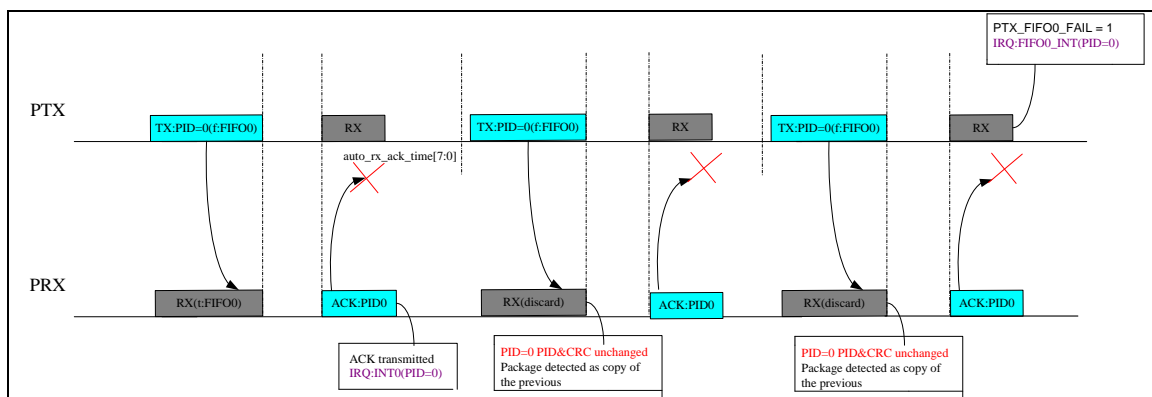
PTX_FIFO0_FAIL = 1
IRQ:FIFO0_INT(PID=0)

PTX

TX:PID=0(f:FIFO0)

RX

TX:PID=0(f:FIFO0)

RX

TX:PID=0(f:FIFO0)

RX

auto_rx_ack_time[7:0]

PRX

RX(t:FIFO0)

ACK:PID0

RX(discard)

ACK:PID0

RX(discard)

ACK:PID0

ACK transmitted
IRQ:INT0(PID=0)

PID=0 PID&CRC unchanged
Package detected as copy of the previous

PID=0 PID&CRC unchanged
Package detected as copy of the previous